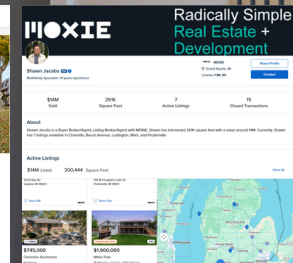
MOXIE

Radically Simple Real Estate + Development

Shawn Jacobs

Multifamily Specialist 14 years experience

MOXIE

Grand Rapids, MI

License #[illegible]

Share Profile

Contact

$14M
Sold

261K
Square Feet

7
Active Listings

15
Closed Transactions

About

Shawn Jacobs is a Buyer Broker/Agent, Listing Broker/Agent with MOXIE. Shawn has transacted 261K square feet with a value around 14M. Currently, Shawn has 7 listings available in Charlotte, Barron Avenue, Ludington, Niles, and Prattsville

Active Listings

$14M Listed

300,444 Square Feet

View All

$745,000

$1,900,000